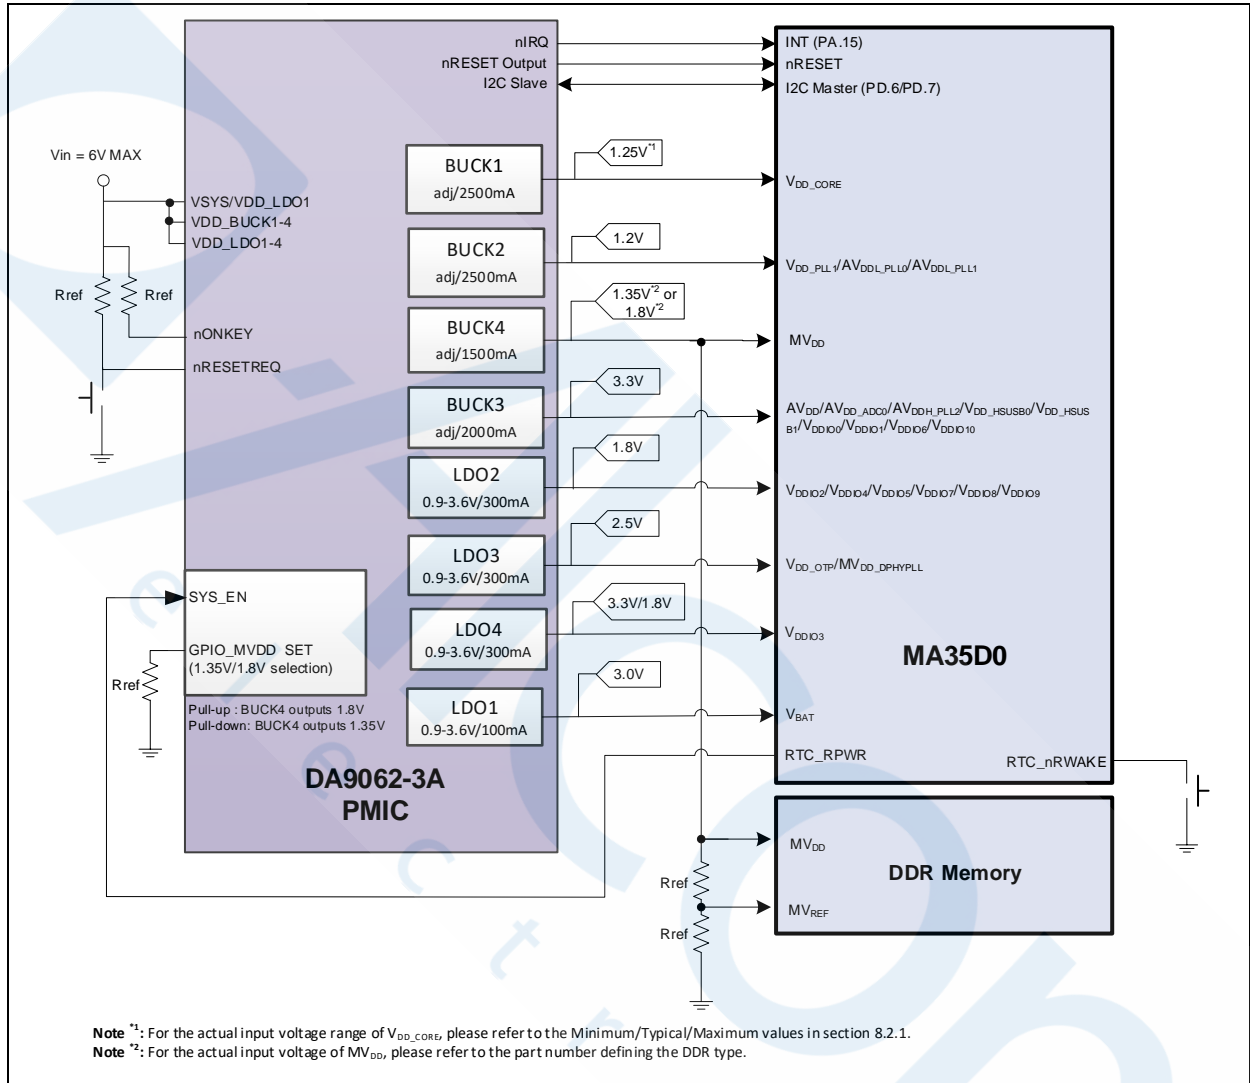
nIRQ
nRESET Output
I2C Slave

INT (PA.15)
nRESET
I2C Master (PD.6/PD.7)

Vin = 6V MAX

VSYS/VDD_LDO1
VDD_BUCK1-4
VDD_LDO1-4

Rref
Rref
nONKEY
nRESETREQ

BUCK1
adj/2500mA
$1.25V^{*1}$
$V_{DD\_CORE}$

BUCK2
adj/2500mA
1.2V
$V_{DD\_PLL1}/AV_{DDL\_PLL0}/AV_{DDL\_PLL1}$

BUCK4
adj/1500mA
$1.35V^{*2}$ or $1.8V^{*2}$
$MV_{DD}$

BUCK3
adj/2000mA
3.3V
$AV_{DD}/AV_{DD\_ADC0}/AV_{DDH\_PLL2}/V_{DD\_HSUSB0}/V_{DD\_HSUSB1}/V_{DDIO0}/V_{DDIO1}/V_{DDIO6}/V_{DDIO10}$

LDO2
0.9-3.6V/300mA
1.8V
$V_{DDIO2}/V_{DDIO4}/V_{DDIO5}/V_{DDIO7}/V_{DDIO8}/V_{DDIO9}$

LDO3
0.9-3.6V/300mA
2.5V
$V_{DD\_OTP}/MV_{DD\_DPHYPLL}$

SYS_EN
GPIO_MVDD SET
(1.35V/1.8V selection)
Rref

LDO4
0.9-3.6V/300mA
3.3V/1.8V
$V_{DDIO3}$

MA35D0

LDO1
0.9-3.6V/100mA
3.0V
$V_{BAT}$

Pull-up : BUCK4 outputs 1.8V
Pull-down: BUCK4 outputs 1.35V

RTC_RPWR
RTC_nRWAKE

DA9062-3A
PMIC

$MV_{DD}$
DDR Memory
Rref
$MV_{REF}$
Rref

**Note** $^{*1}$: For the actual input voltage range of $V_{DD\_CORE}$, please refer to the Minimum/Typical/Maximum values in section 8.2.1.
**Note** $^{*2}$: For the actual input voltage of $MV_{DD}$, please refer to the part number defining the DDR type.